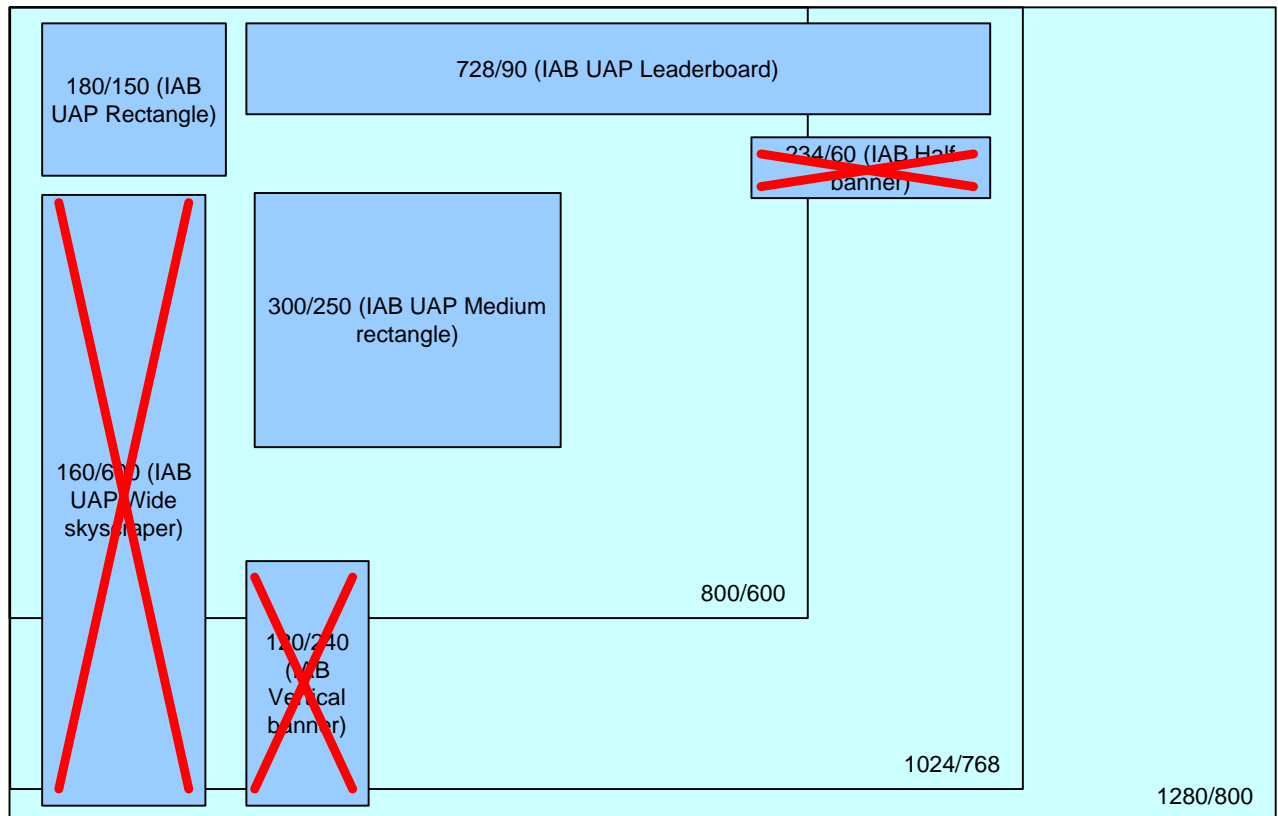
180/150 (IAB UAP Rectangle)

728/90 (IAB UAP Leaderboard)

234/60 (IAB Half banner)

300/250 (IAB UAP Medium rectangle)

160/600 (IAB UAP Wide skyscraper)

120/240 (IAB Vertical banner)

800/600

1024/768

1280/800